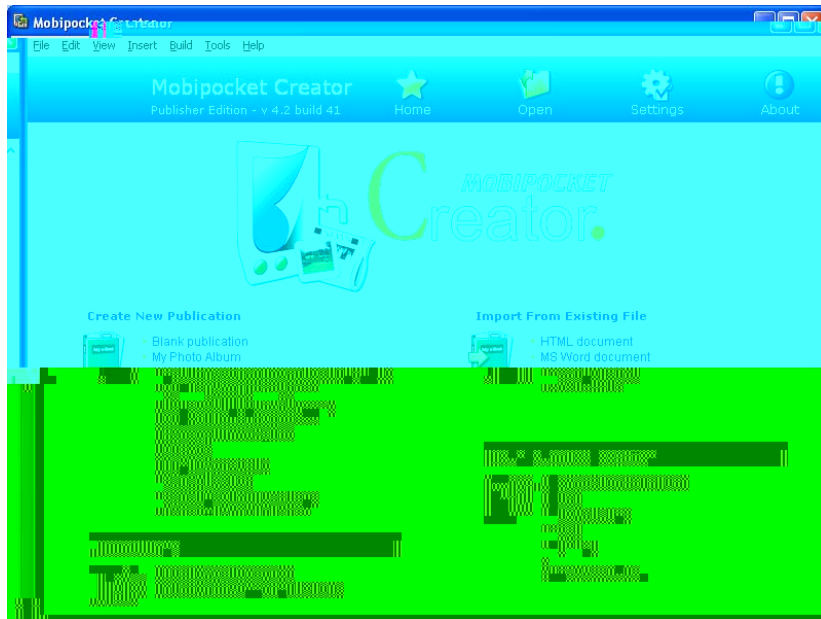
Mobipocket Creator

File Edit View Insert Build Tools Help

Mobipocket Creator
Publisher Edition - v 4.2 build 41

Home Open Settings About

MOBIPOCKET
Creator.

Create New Publication
Blank publication
My Photo Album

Import From Existing File
HTML document
MS Word document

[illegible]